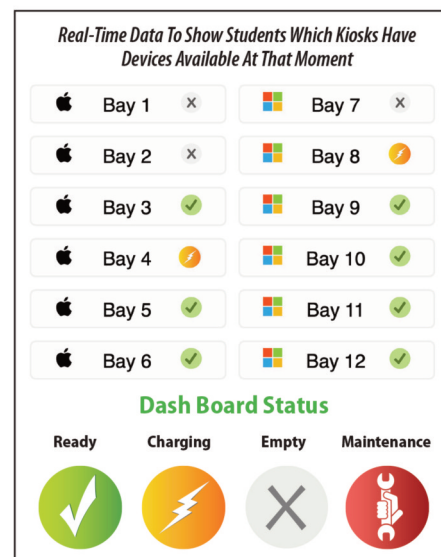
Real-Time Data To Show Students Which Kiosks Have Devices Available At That Moment

Bay 1
Bay 7
Bay 2
Bay 8
Bay 3
Bay 9
Bay 4
Bay 10
Bay 5
Bay 11
Bay 6
Bay 12

Dash Board Status

Ready
Charging
Empty
Maintenance